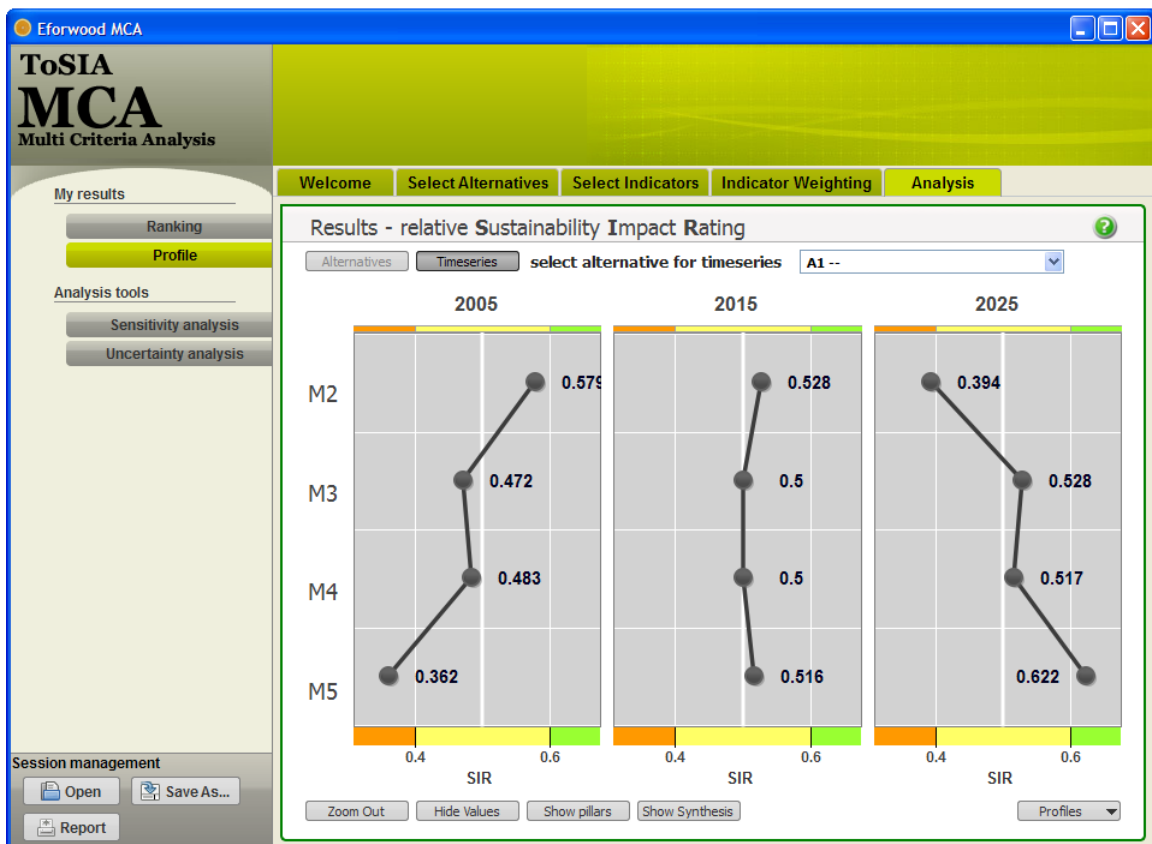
Eforwood MCA

ToSIA
MCA
Multi Criteria Analysis

Welcome | Select Alternatives | Select Indicators | Indicator Weighting | Analysis

My results
Ranking
Profile

Analysis tools
Sensitivity analysis
Uncertainty analysis

Results - relative Sustainability Impact Rating

Alternatives | Timeseries | select alternative for timeseries | A1 --

2005

M2 0.579
M3 0.472
M4 0.483
M5 0.362

0.4 0.6
SIR

2015

0.528
0.5
0.5
0.516

0.4 0.6
SIR

2025

0.394
0.528
0.517
0.622

0.4 0.6
SIR

Zoom Out | Hide Values | Show pillars | Show Synthesis | Profiles

Session management
Open
Save As...
Report